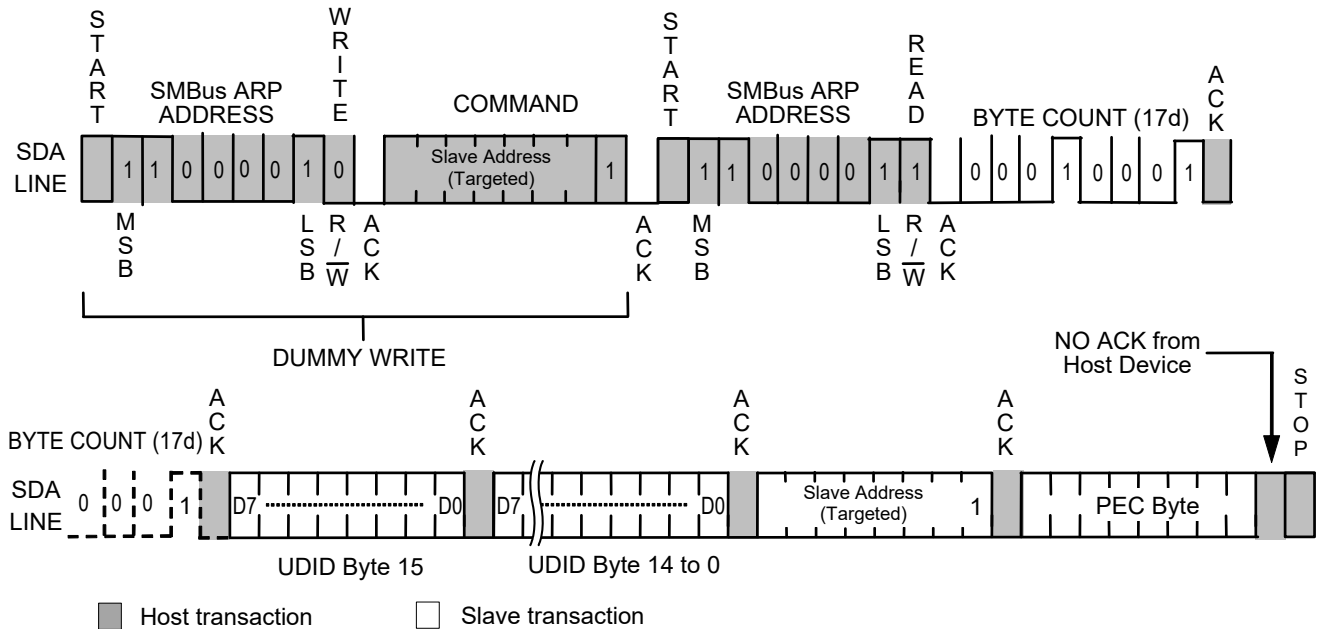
START

SMBus ARP ADDRESS

WRITE

COMMAND

START

SMBus ARP ADDRESS

READ

BYTE COUNT (17d)

ACK

SDA LINE

1 1 0 0 0 0 1 0

Slave Address (Targeted)

1

1 1 0 0 0 0 1 1

0 0 0 1 0 0 0 1

MSB

LSB

R / $\overline{W}$

ACK

ACK

MSB

LSB

R / $\overline{W}$

ACK

DUMMY WRITE

NO ACK from Host Device

BYTE COUNT (17d)

ACK

ACK

ACK

ACK

STOP

SDA LINE

0 0 0 1

D7 D0

D7 D0

Slave Address (Targeted)

1

PEC Byte

UDID Byte 15

UDID Byte 14 to 0

Host transaction

Slave transaction